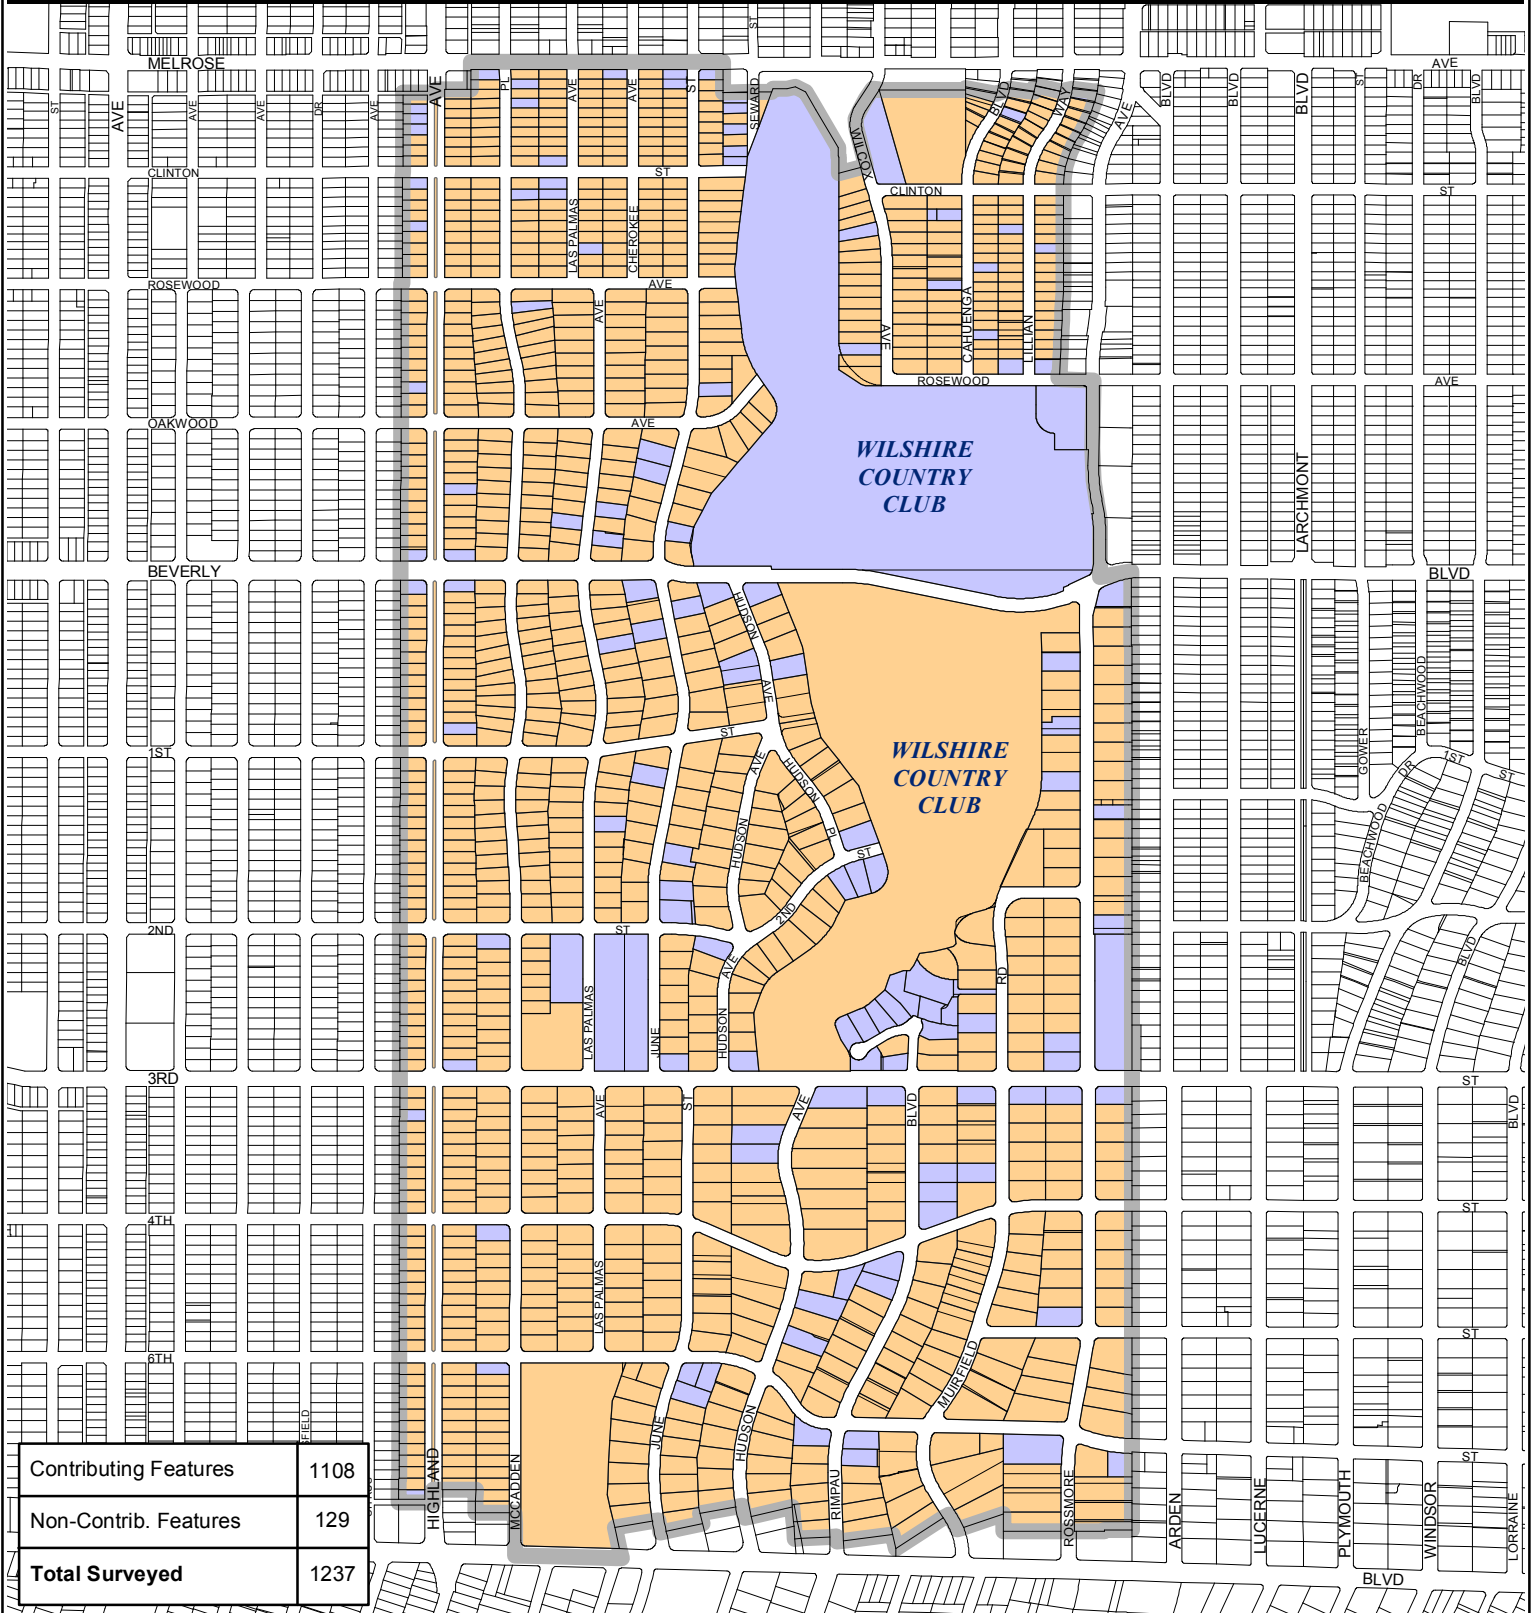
MELROSE
AVE
ST
AVE
AVE
DR
AVE
AVE
PL
AVE
AVE
ST
SEWARD
WILCOX
BLVD
WAY
AVE
BLVD
BLVD
BLVD
ST
DR
AVE
BLVD
CLINTON
ST
CLINTON
ST
LAS PALMAS
CHEROKEE
ROSEWOOD
AVE
AVE
AVE
CAHUENGA
LILLIAN
ROSEWOOD
AVE
OAKWOOD
AVE
WILSHIRE COUNTRY CLUB
LARCHMONT
BEVERLY
BLVD
HUDSON
AVE
WILSHIRE COUNTRY CLUB
BEACHWOOD
GOWER
1ST
ST
1ST
DR
1ST
ST
AVE
HUDSON
HUDSON
PL
ST
2ND
BEACHWOOD
2ND
ST
BLVD
AVE
RD
LAS PALMAS
JUNE
HUDSON
3RD
ST
AVE
ST
AVE
BLVD
ST
BLVD
4TH
ST
LAS PALMAS
6TH
ST
MUIRFIELD
ST
JUNE
HUDSON
HIGHLAND
MCCADDEN
RIMPAU
ROSSMORE
ARDEN
LUCERNE
PLYMOUTH
WINDSOR
LORRAINE
BLVD
FIELD

| Contributing Features | 1108 |
|---|---|
| Non-Contrib. Features | 129 |
| **Total Surveyed** | 1237 |